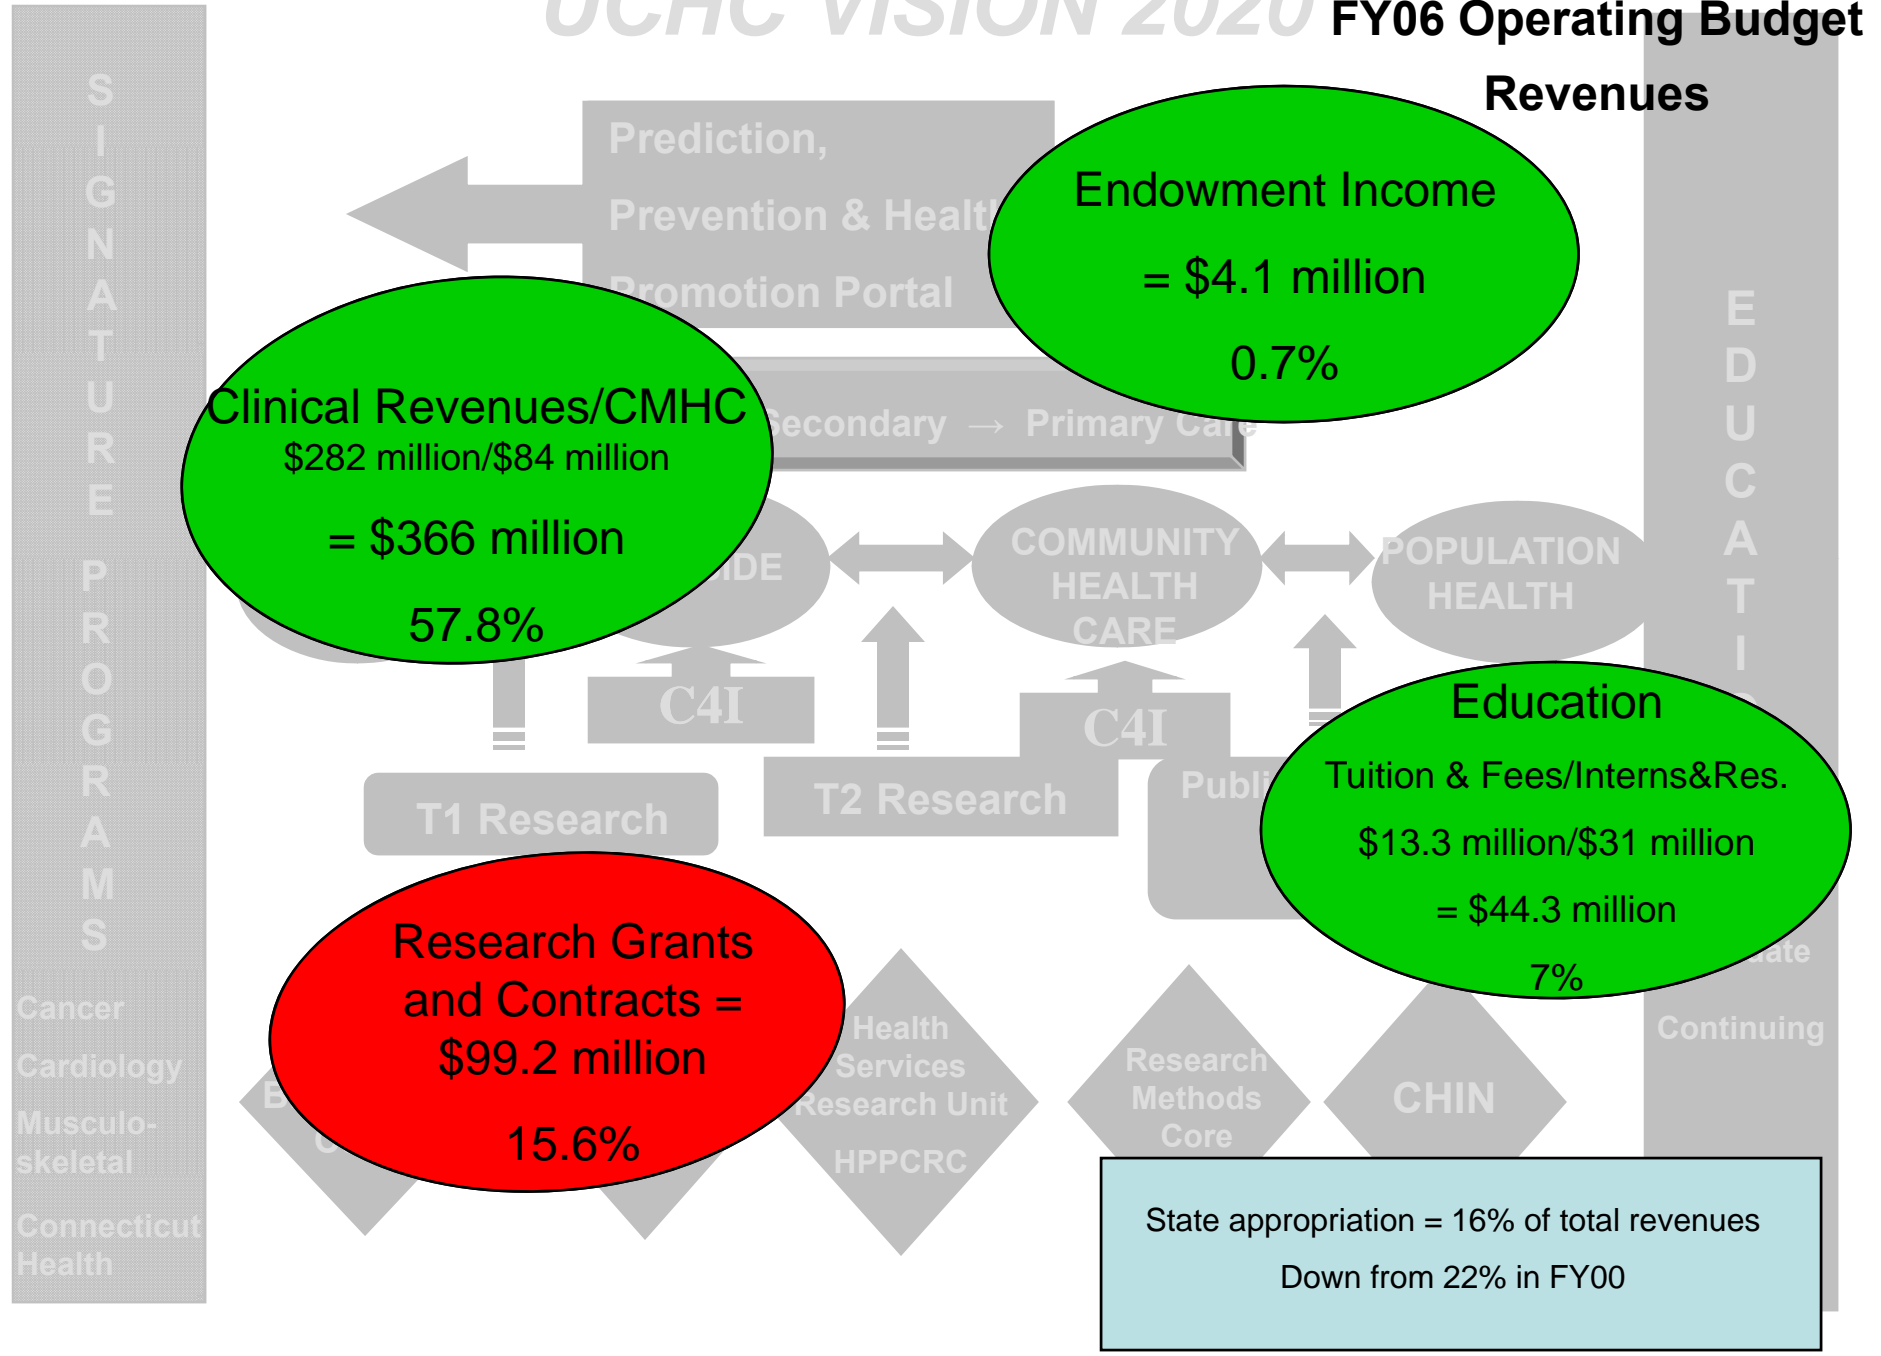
UCHC VISION 2020

FY06 Operating Budget Revenues

SIGNATURE PROGRAMS

Cancer

Cardiology

Musculo-skeletal

Connecticut Health

Prediction, Prevention & Healt Promotion Portal

Endowment Income

= $4.1 million

0.7%

Secondary → Primary Care

Clinical Revenues/CMHC

$282 million/$84 million

= $366 million

57.8%

IDE

COMMUNITY HEALTH CARE

POPULATION HEALTH

EDUCATI

C4I

C4I

T1 Research

T2 Research

Publi

Education

Tuition & Fees/Interns&Res.

$13.3 million/$31 million

= $44.3 million

7%

ate

Continuing

Research Grants and Contracts = $99.2 million

15.6%

Health Services Research Unit

HPPCRC

Research Methods Core

CHIN

State appropriation = 16% of total revenues

Down from 22% in FY00